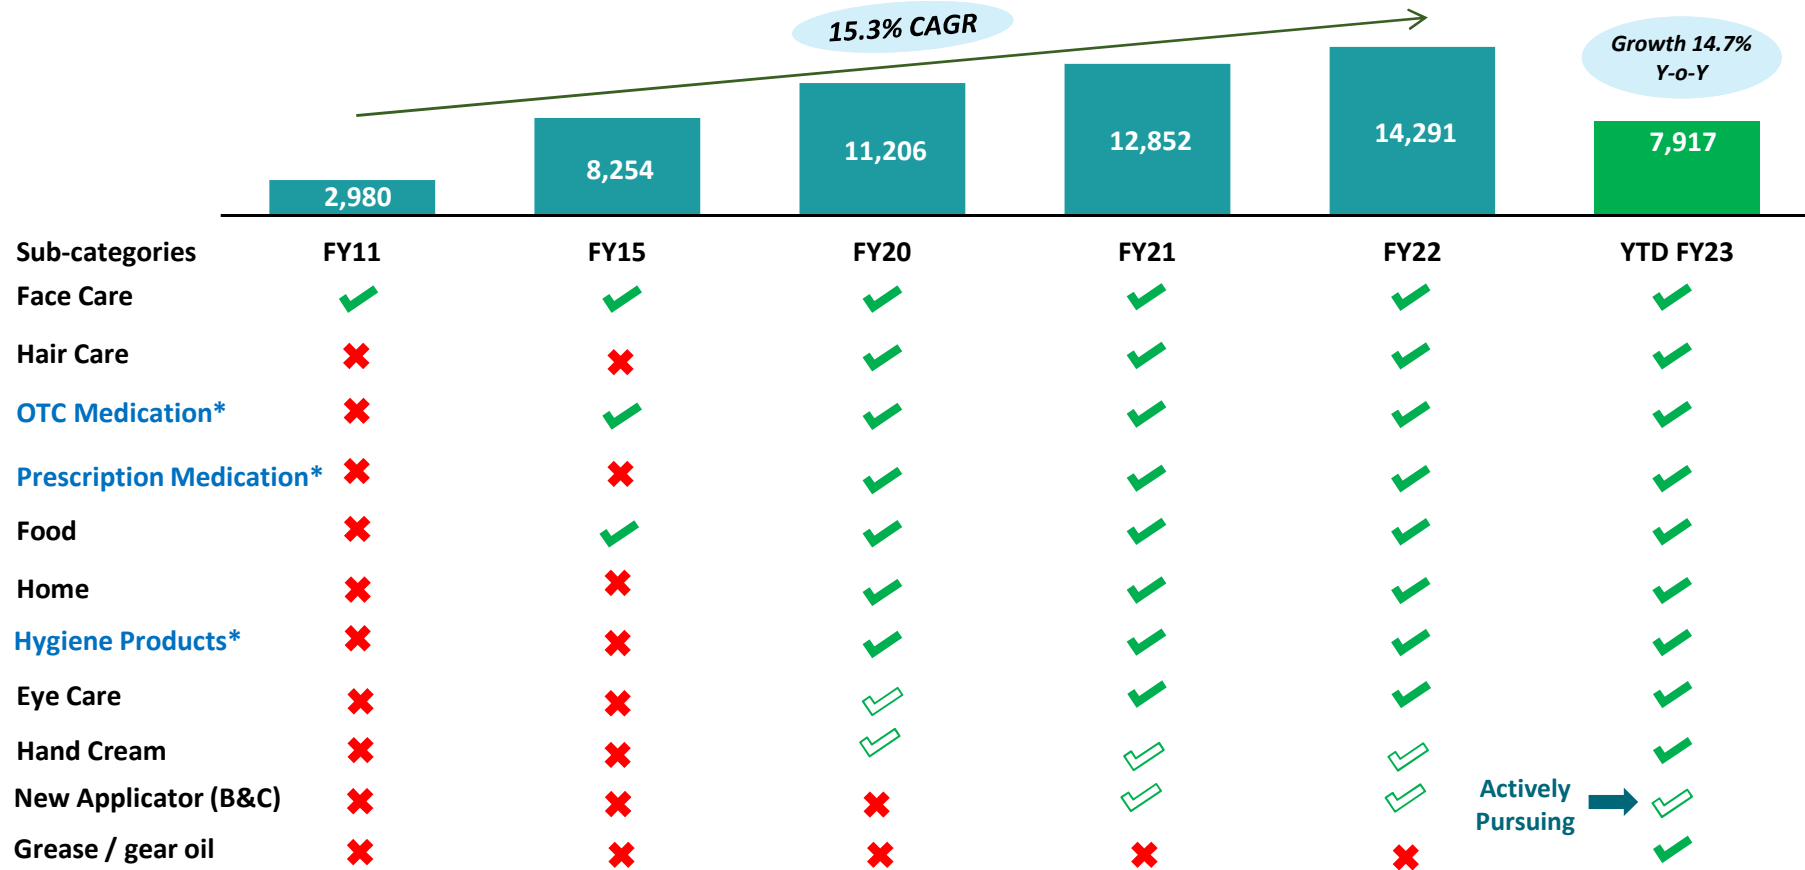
15.3% CAGR

Growth 14.7% Y-o-Y

2,980
8,254
11,206
12,852
14,291
7,917

| Sub-categories | FY11 | FY15 | FY20 | FY21 | FY22 | YTD FY23 |
|---|---|---|---|---|---|---|
| Face Care | ✔ | ✔ | ✔ | ✔ | ✔ | ✔ |
| Hair Care | ✖ | ✖ | ✔ | ✔ | ✔ | ✔ |
| OTC Medication* | ✖ | ✔ | ✔ | ✔ | ✔ | ✔ |
| Prescription Medication* | ✖ | ✖ | ✔ | ✔ | ✔ | ✔ |
| Food | ✖ | ✔ | ✔ | ✔ | ✔ | ✔ |
| Home | ✖ | ✖ | ✔ | ✔ | ✔ | ✔ |
| Hygiene Products* | ✖ | ✖ | ✔ | ✔ | ✔ | ✔ |
| Eye Care | ✖ | ✖ | ✔ | ✔ | ✔ | ✔ |
| Hand Cream | ✖ | ✖ | ✔ | ✔ | ✔ | ✔ |
| New Applicator (B&C) | ✖ | ✖ | ✖ | ✔ | ✔ | ✔ |
| Grease / gear oil | ✖ | ✖ | ✖ | ✖ | ✖ | ✔ |

Actively Pursuing